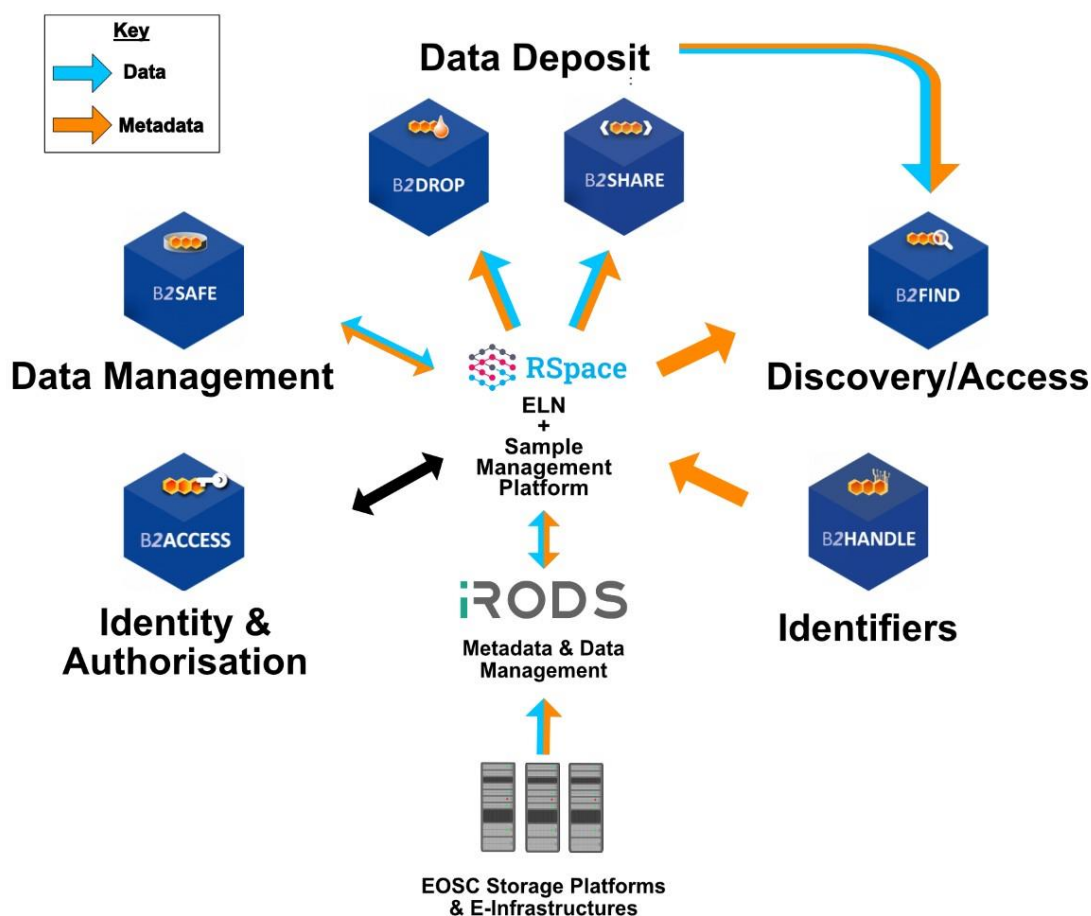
Key
Data
Metadata

Data Deposit

B2DROP

B2SHARE

B2SAFE

B2FIND

Data Management

RSpace
ELN
+
Sample Management Platform

Discovery/Access

B2ACCESS

B2HANDLE

iRODS
Metadata & Data Management

Identity & Authorisation

Identifiers

EOSC Storage Platforms & E-Infrastructures